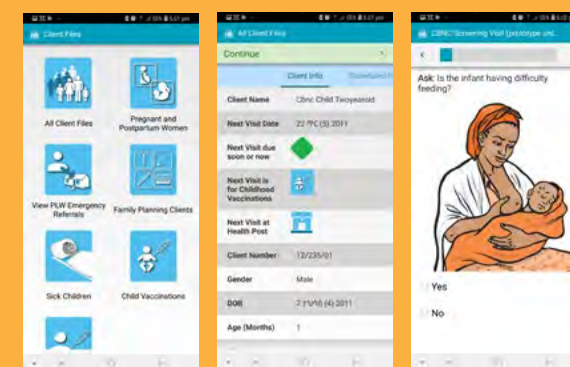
Client Files

All Client Files

Pregnant and Postpartum Women

View PLW Emergency Referrals

Family Planning Clients

Sick Children

Child Vaccinations

All Client Files

Continue

Client Info

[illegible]

Client Name

Cbnc Child Twoyearold

Next Visit Date

22 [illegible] (5) 2011

Next Visit due soon or now

Next Visit is for Childhood Vaccinations

Next Visit at Health Post

Client Number

12/235/01

Gender

Male

DOB

7 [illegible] (4) 2011

Age (Months)

1

CBNC Screening Visit (prototype unl...

Ask: Is the infant having difficulty feeding?

Yes

No